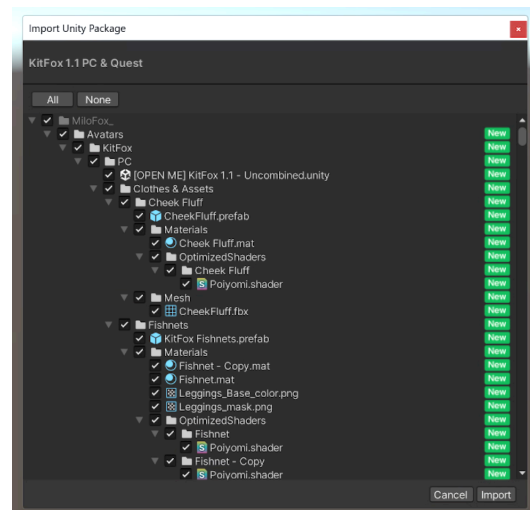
Import Unity Package

KitFox 1.1 PC & Quest

All None

MiloFox_ New
Avatars New
KitFox New
PC New
[OPEN ME] KitFox 1.1 - Uncombined.unity New
Clothes & Assets New
Cheek Fluff New
CheekFluff.prefab New
Materials New
Cheek Fluff.mat New
OptimizedShaders New
Cheek Fluff New
Poiyomi.shader New
Mesh New
CheekFluff.fbx New
Fishnets New
KitFox Fishnets.prefab New
Materials New
Fishnet - Copy.mat New
Fishnet.mat New
Leggings_Base_color.png New
Leggings_mask.png New
OptimizedShaders New
Fishnet New
Poiyomi.shader New
Fishnet - Copy New
Poiyomi.shader New

Cancel Import